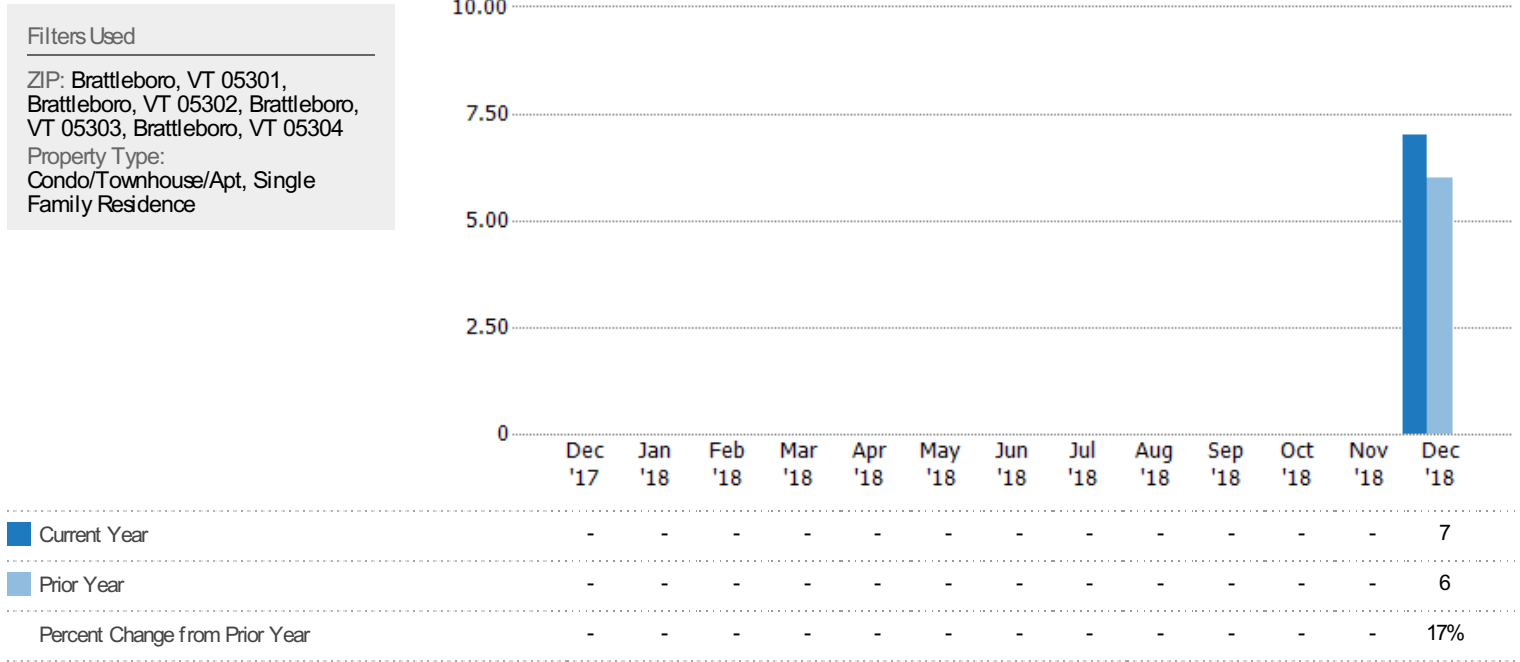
Filters Used

ZIP: Brattleboro, VT 05301, Brattleboro, VT 05302, Brattleboro, VT 05303, Brattleboro, VT 05304
Property Type:
Condo/Townhouse/Apt, Single Family Residence

10.00
7.50
5.00
2.50
0

| | Dec '17 | Jan '18 | Feb '18 | Mar '18 | Apr '18 | May '18 | Jun '18 | Jul '18 | Aug '18 | Sep '18 | Oct '18 | Nov '18 | Dec '18 |
|---|---|---|---|---|---|---|---|---|---|---|---|---|---|
| Current Year | - | - | - | - | - | - | - | - | - | - | - | - | 7 |
| Prior Year | - | - | - | - | - | - | - | - | - | - | - | - | 6 |
| Percent Change from Prior Year | - | - | - | - | - | - | - | - | - | - | - | - | 17% |